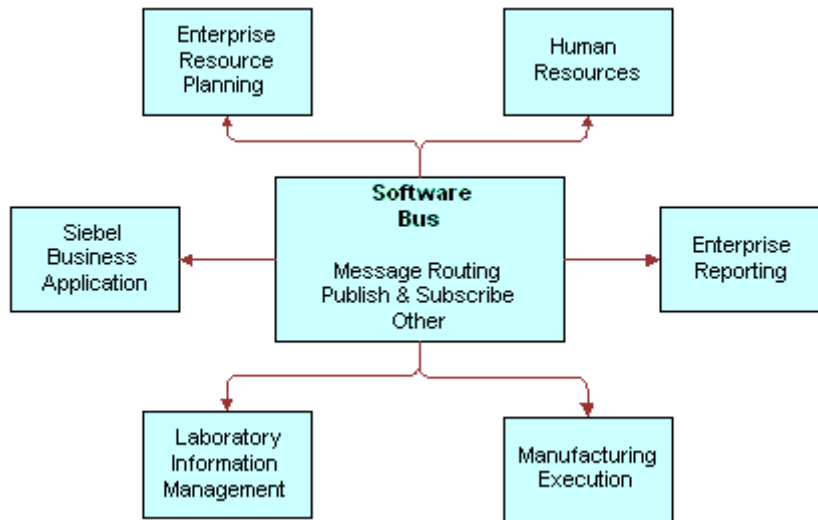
Enterprise Resource Planning

Human Resources

Siebel Business Application

Software Bus

Message Routing
Publish & Subscribe
Other

Enterprise Reporting

Laboratory Information Management

Manufacturing Execution